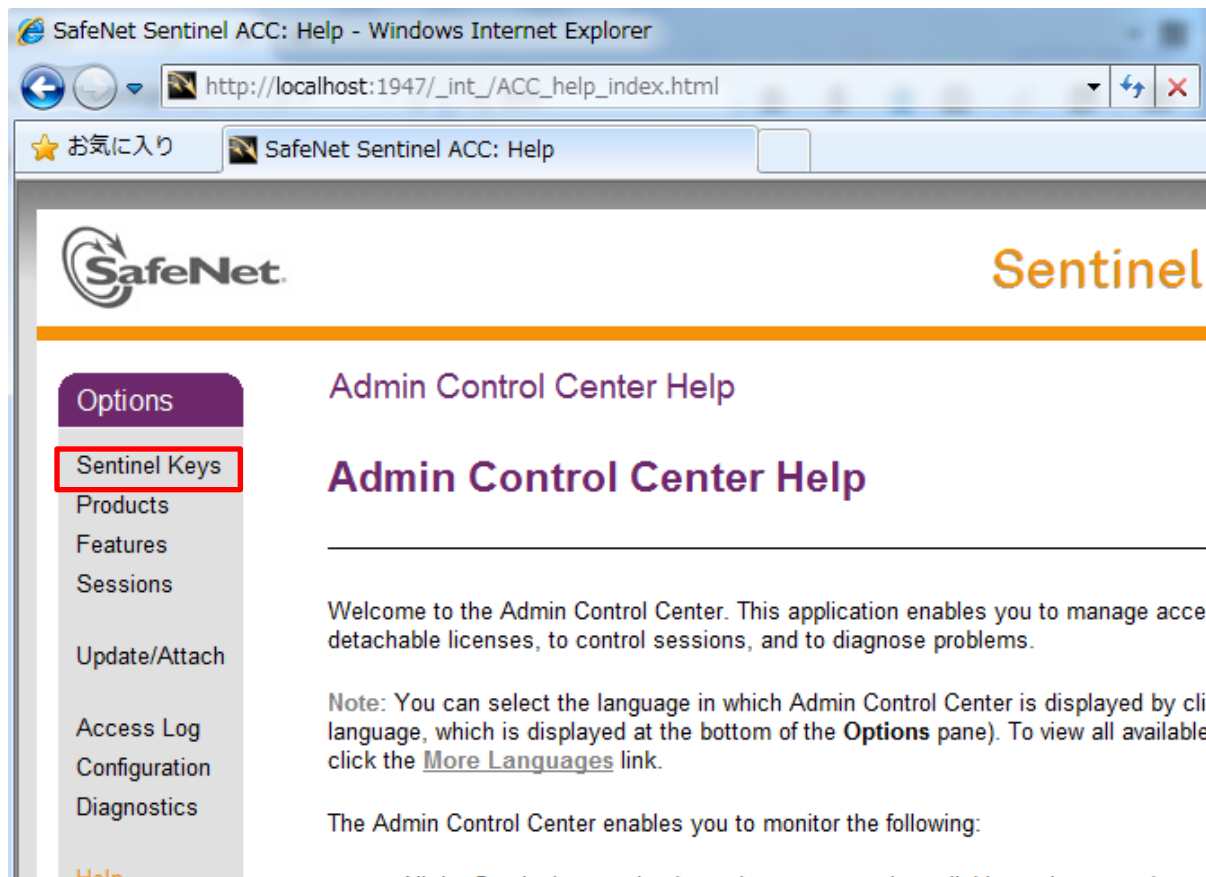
SafeNet Sentinel ACC: Help - Windows Internet Explorer

http://localhost:1947/_int_/ACC_help_index.html

お気に入り

SafeNet Sentinel ACC: Help

SafeNet.

Sentinel

Options

Sentinel Keys
Products
Features
Sessions

Update/Attach

Access Log
Configuration
Diagnostics

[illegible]

Admin Control Center Help

Admin Control Center Help

Welcome to the Admin Control Center. This application enables you to manage acce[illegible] detachable licenses, to control sessions, and to diagnose problems.

Note: You can select the language in which Admin Control Center is displayed by cli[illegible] language, which is displayed at the bottom of the Options pane). To view all available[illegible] click the More Languages link.

The Admin Control Center enables you to monitor the following: